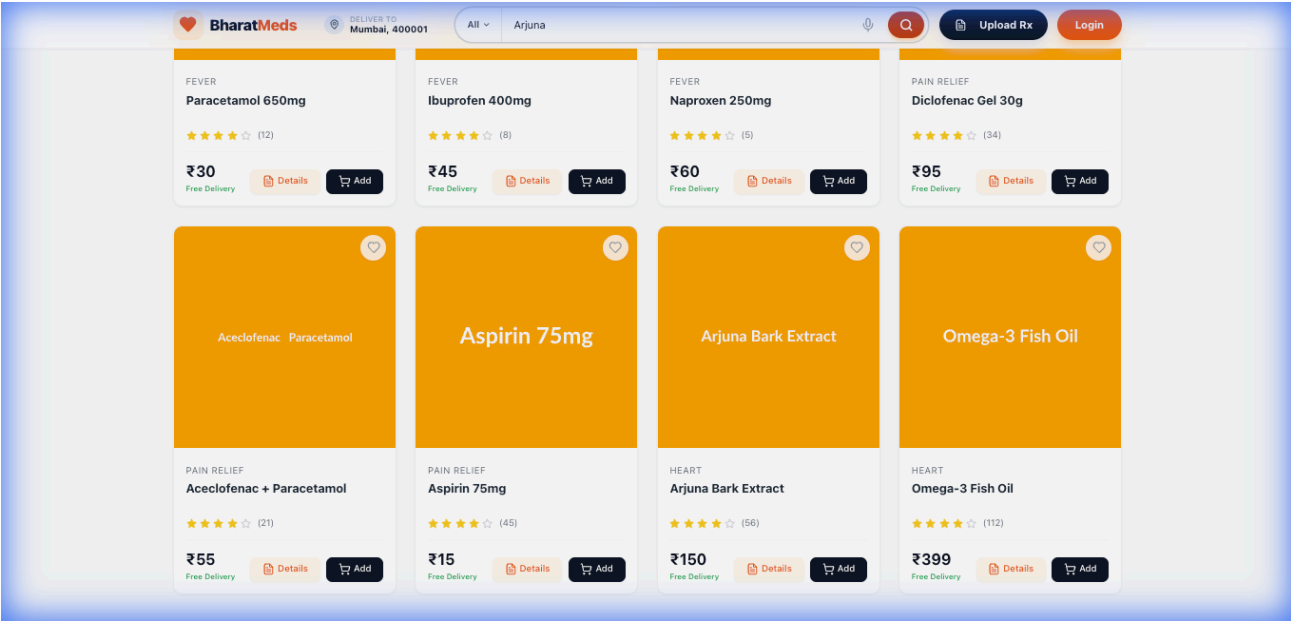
BharatMeds
DELIVER TO
Mumbai, 400001
All
Arjuna
Upload Rx
Login

FEVER
Paracetamol 650mg
(12)
₹30
Free Delivery
Details
Add

FEVER
Ibuprofen 400mg
(8)
₹45
Free Delivery
Details
Add

FEVER
Naproxen 250mg
(5)
₹60
Free Delivery
Details
Add

PAIN RELIEF
Diclofenac Gel 30g
(34)
₹95
Free Delivery
Details
Add

Aceclofenac Paracetamol
PAIN RELIEF
Aceclofenac + Paracetamol
(21)
₹55
Free Delivery
Details
Add

Aspirin 75mg
PAIN RELIEF
Aspirin 75mg
(45)
₹15
Free Delivery
Details
Add

Arjuna Bark Extract
HEART
Arjuna Bark Extract
(56)
₹150
Free Delivery
Details
Add

Omega-3 Fish Oil
HEART
Omega-3 Fish Oil
(112)
₹399
Free Delivery
Details
Add